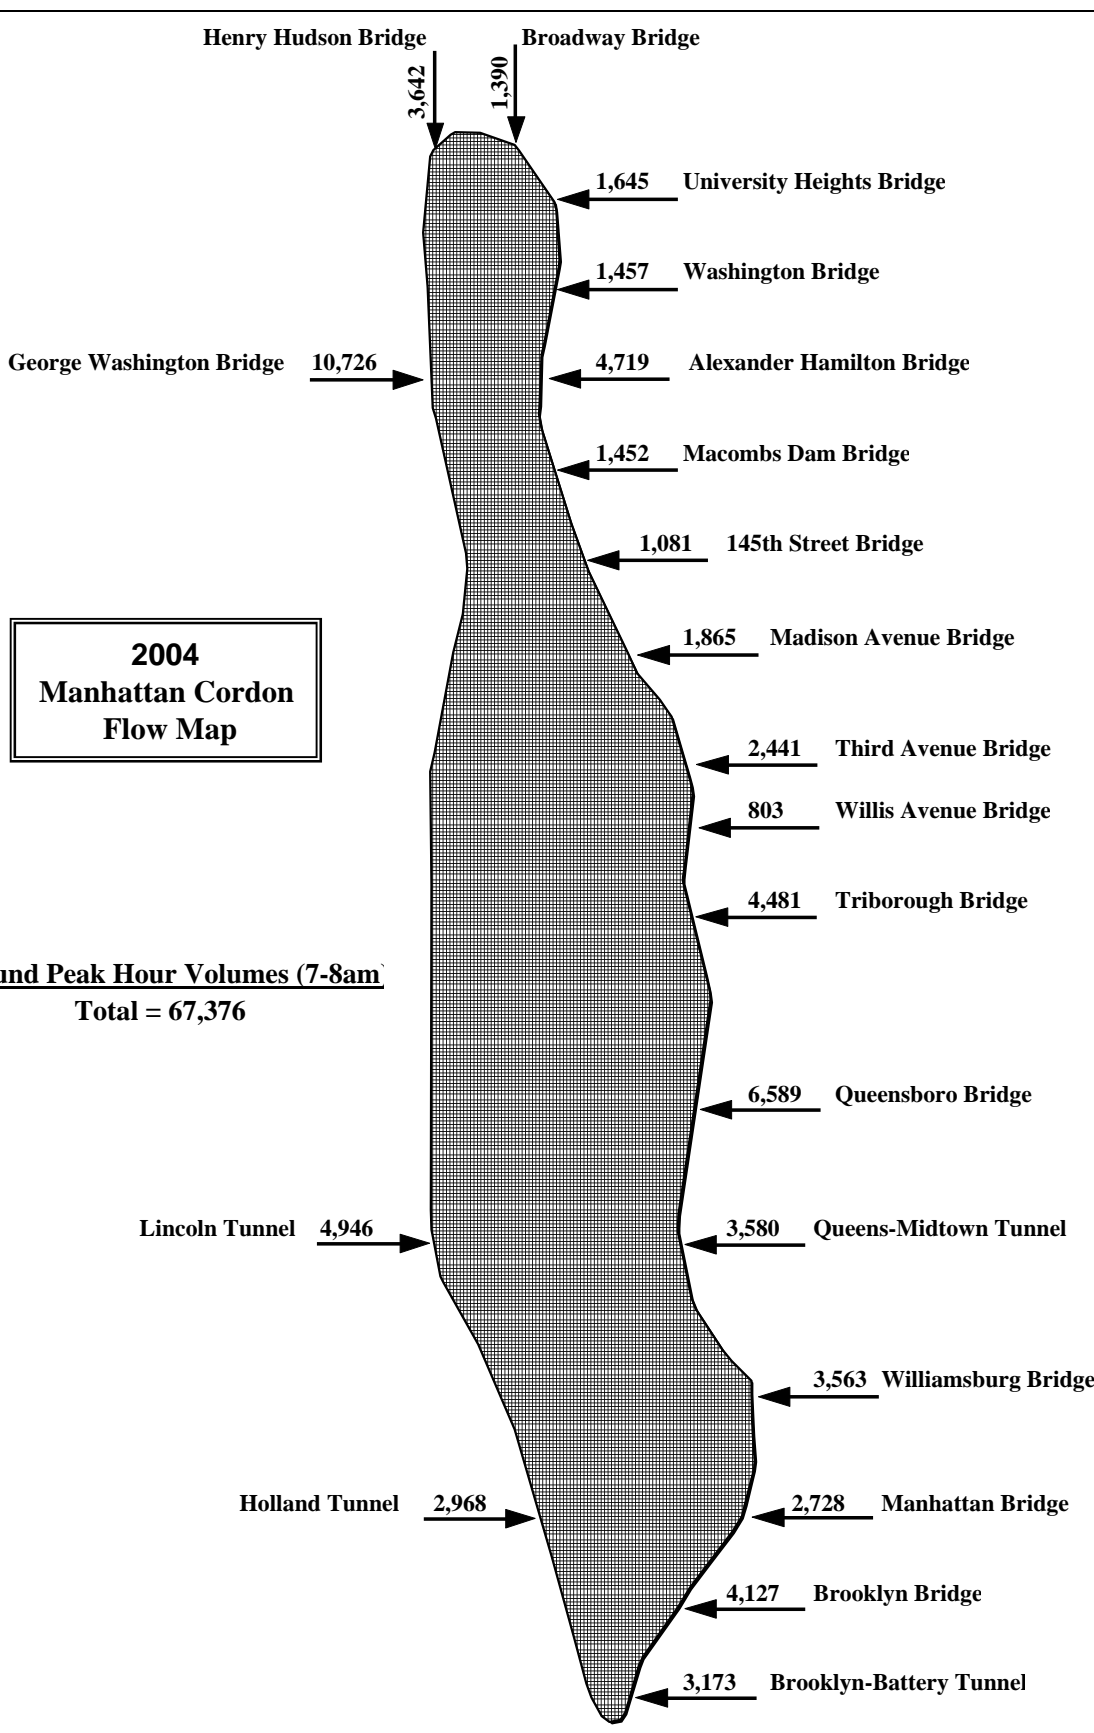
Henry Hudson Bridge
Broadway Bridge
3,642
1,390
1,645 University Heights Bridge
1,457 Washington Bridge
George Washington Bridge 10,726
4,719 Alexander Hamilton Bridge
1,452 Macombs Dam Bridge
1,081 145th Street Bridge
2004
Manhattan Cordon
Flow Map
1,865 Madison Avenue Bridge
2,441 Third Avenue Bridge
803 Willis Avenue Bridge
4,481 Triborough Bridge
und Peak Hour Volumes (7-8am)
Total = 67,376
6,589 Queensboro Bridge
Lincoln Tunnel 4,946
3,580 Queens-Midtown Tunnel
3,563 Williamsburg Bridge
Holland Tunnel 2,968
2,728 Manhattan Bridge
4,127 Brooklyn Bridge
3,173 Brooklyn-Battery Tunnel